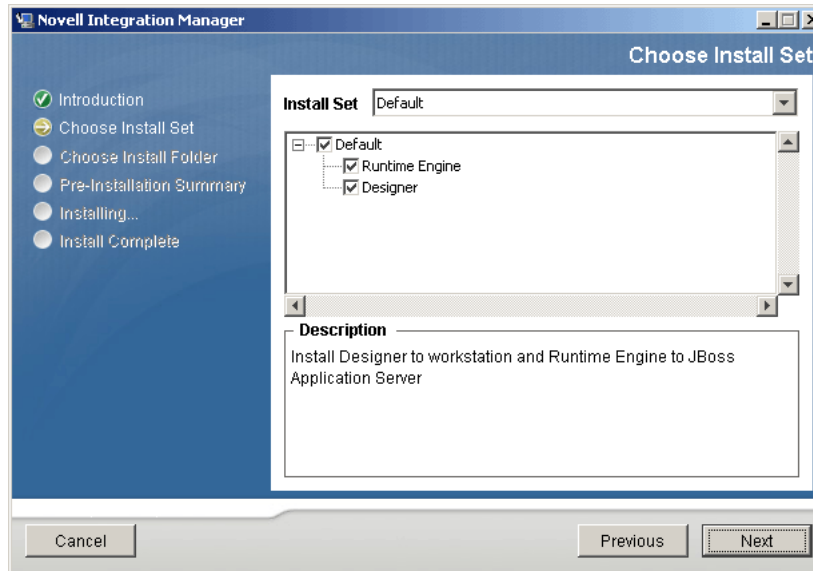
Novell Integration Manager

Choose Install Set

Introduction
Choose Install Set
Choose Install Folder
Pre-Installation Summary
Installing...
Install Complete

Install Set Default

Default
Runtime Engine
Designer

Description
Install Designer to workstation and Runtime Engine to JBoss Application Server

Cancel
Previous
Next